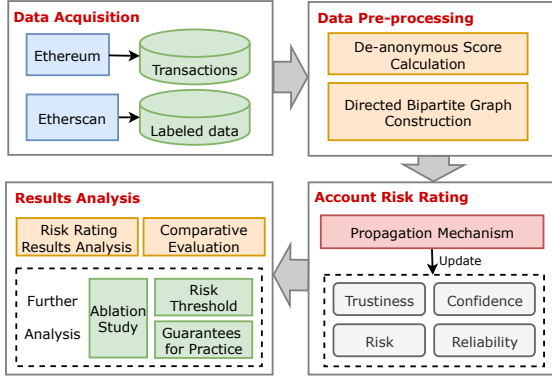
Data Acquisition

Ethereum

Transactions

Etherscan

Labeled data

Data Pre-processing

De-anonymous Score Calculation

Directed Bipartite Graph Construction

Account Risk Rating

Propagation Mechanism

Update

Trustiness

Confidence

Risk

Reliability

Results Analysis

Risk Rating Results Analysis

Comparative Evaluation

Further Analysis

Ablation Study

Risk Threshold

Guarantees for Practice